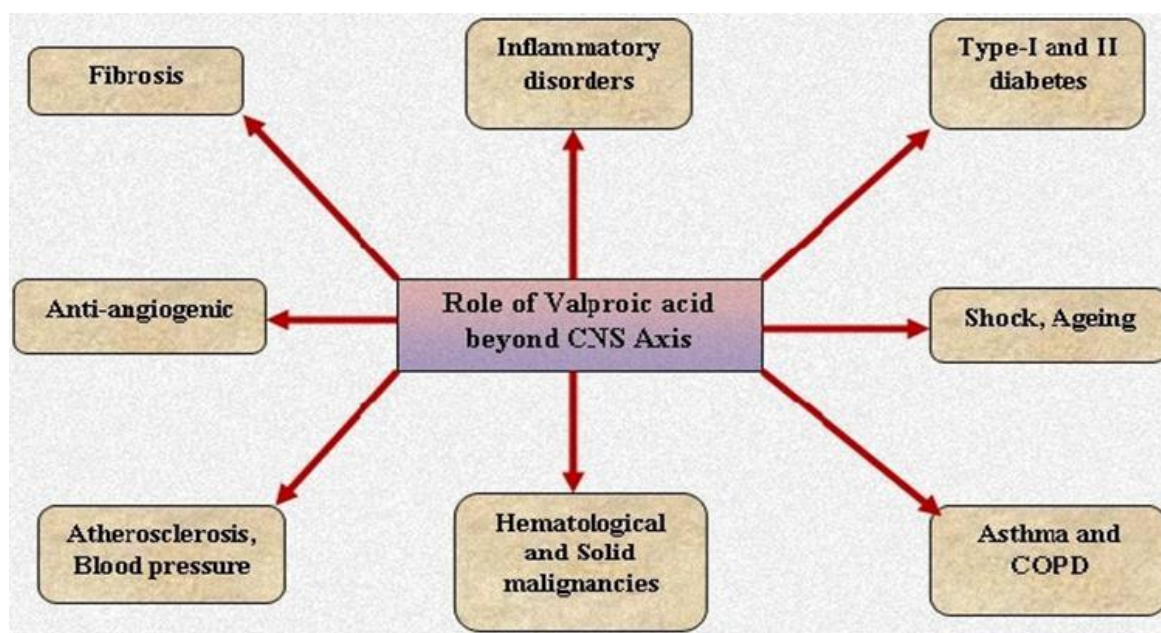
Fibrosis

Inflammatory disorders

Type-I and II diabetes

Anti-angiogenic

Role of Valproic acid beyond CNS Axis

Shock, Ageing

Atherosclerosis, Blood pressure

Hematological and Solid malignancies

Asthma and COPD